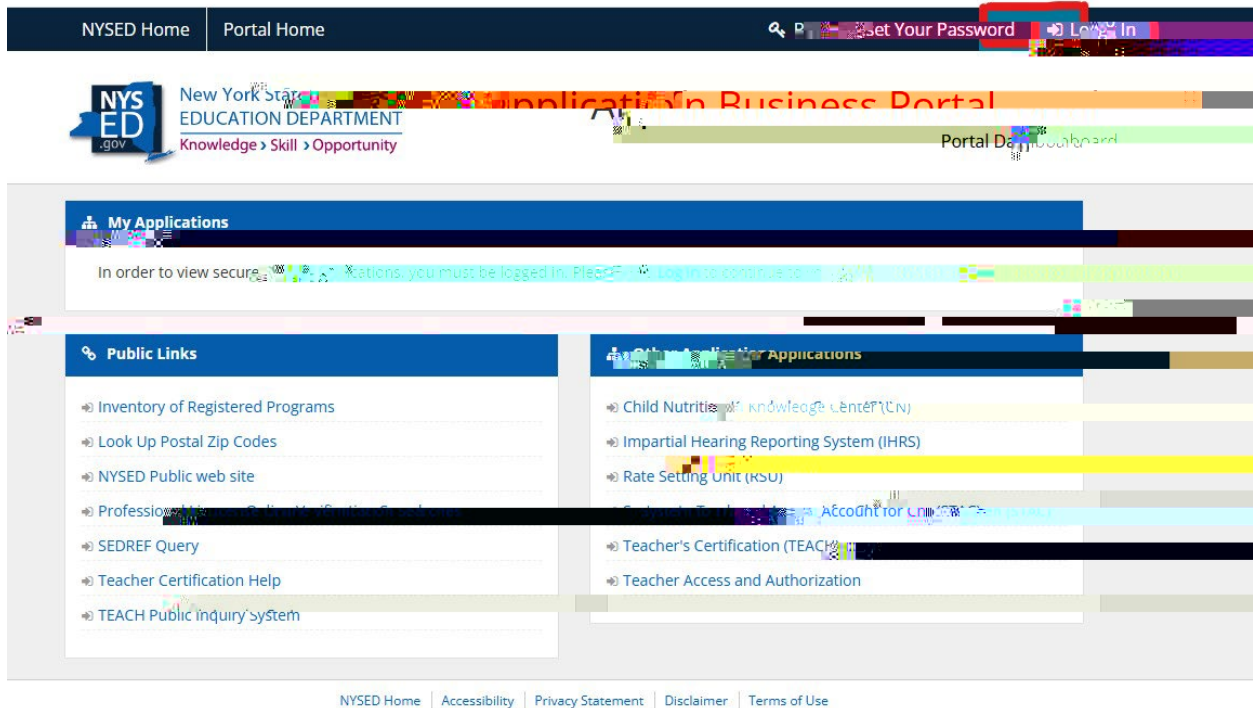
NYSED Home | Portal Home

R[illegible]set Your Password | Log In

NYS ED .gov
New York State
EDUCATION DEPARTMENT
Knowledge › Skill › Opportunity

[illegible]pplication Business Portal

Portal Da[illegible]

My Applications

In order to view secure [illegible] cations, you must be logged in. Plea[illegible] Log in to continue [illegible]

Public Links

Inventory of Registered Programs
Look Up Postal Zip Codes
NYSED Public web site
Professio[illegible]
SEDREF Query
Teacher Certification Help
TEACH Public Inquiry System

Other Applications

Child Nutriti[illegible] Knowledge Center (CN)
Impartial Hearing Reporting System (IHRS)
Rate Setting Unit (RSU)
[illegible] Account for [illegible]
Teacher's Certification (TEAC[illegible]
Teacher Access and Authorization

NYSED Home | Accessibility | Privacy Statement | Disclaimer | Terms of Use